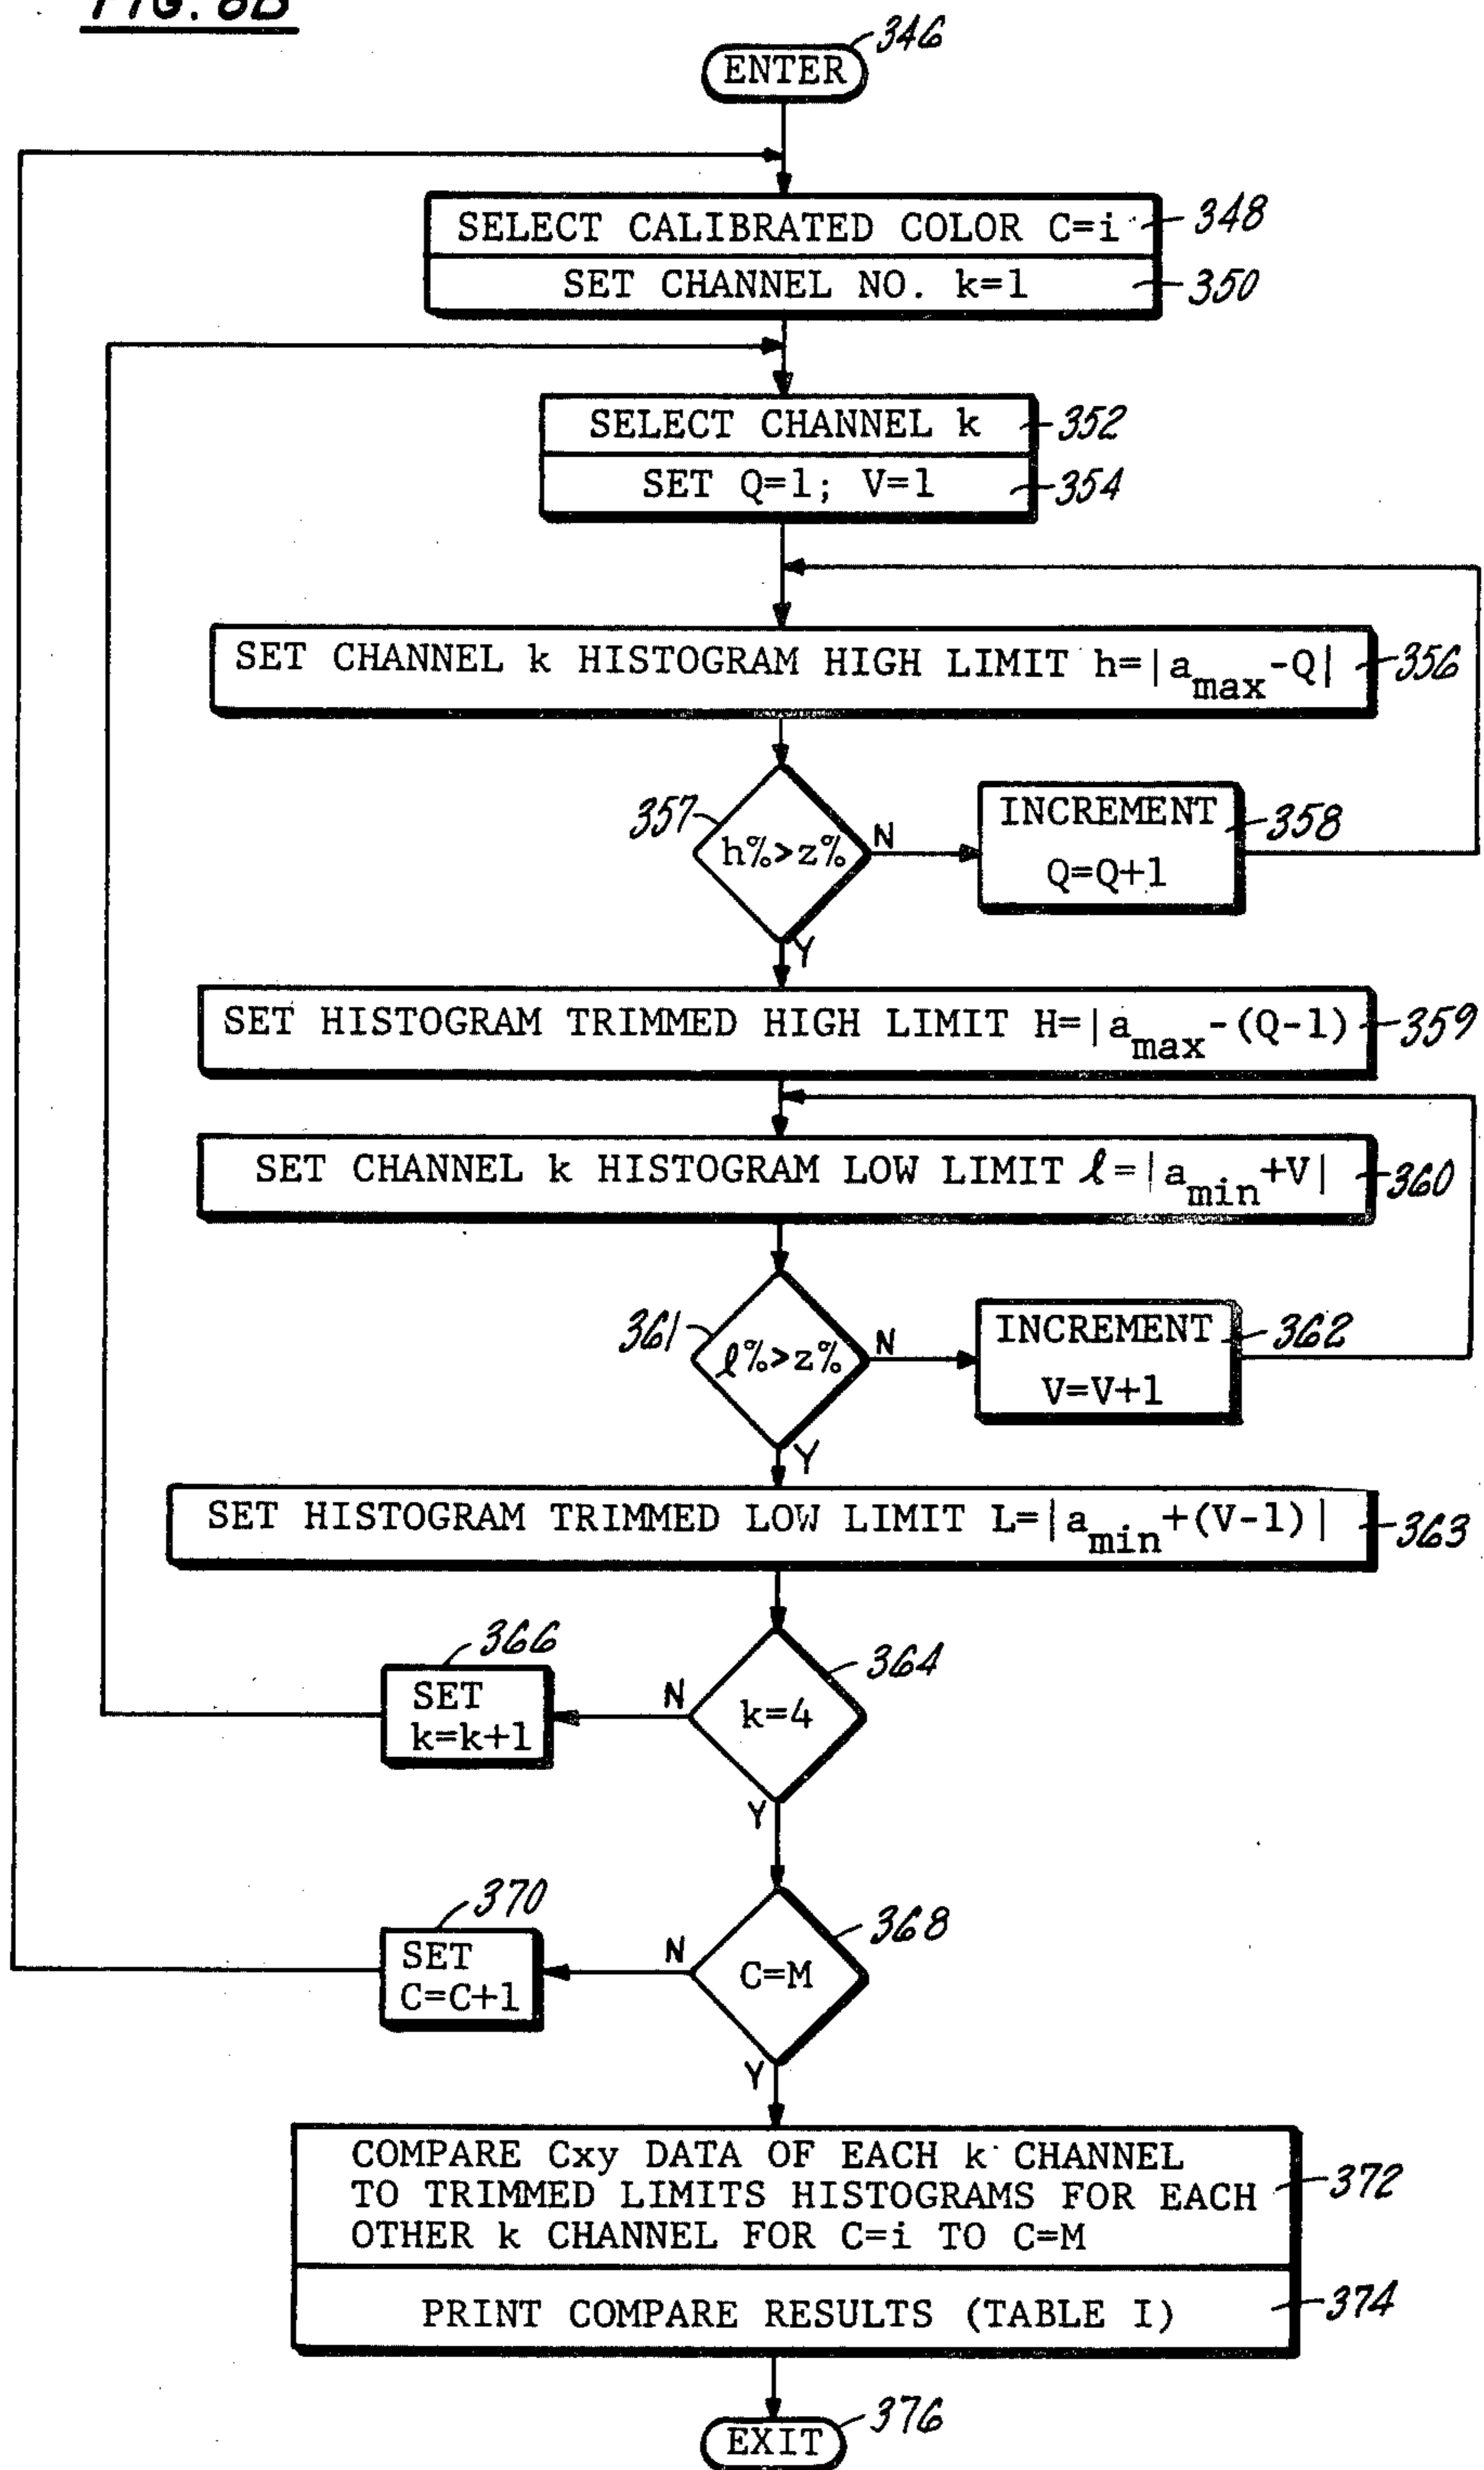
FIG. 8B

ENTER 346

SELECT CALIBRATED COLOR C=i 348

SET CHANNEL NO. k=1 350

SELECT CHANNEL k 352

SET Q=1; V=1 354

SET CHANNEL k HISTOGRAM HIGH LIMIT h=|$a_{max}$-Q| 356

357 h%>z% N

INCREMENT Q=Q+1 358

Y

SET HISTOGRAM TRIMMED HIGH LIMIT H=|$a_{max}$-(Q-1) 359

SET CHANNEL k HISTOGRAM LOW LIMIT ℓ=|$a_{min}$+V| 360

361 ℓ%>z% N

INCREMENT V=V+1 362

Y

SET HISTOGRAM TRIMMED LOW LIMIT L=|$a_{min}$+(V-1)| 363

366 SET k=k+1

N k=4 364

Y

370 SET C=C+1

N C=M 368

Y

COMPARE Cxy DATA OF EACH k CHANNEL TO TRIMMED LIMITS HISTOGRAMS FOR EACH OTHER k CHANNEL FOR C=i TO C=M 372

PRINT COMPARE RESULTS (TABLE I) 374

EXIT 376